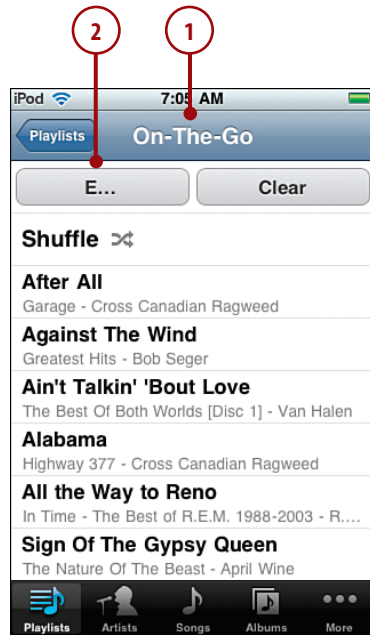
2
1

iPod
7:05 AM

Playlists
On-The-Go

E...
Clear

Shuffle

After All
Garage - Cross Canadian Ragweed

Against The Wind
Greatest Hits - Bob Seger

Ain't Talkin' 'Bout Love
The Best Of Both Worlds [Disc 1] - Van Halen

Alabama
Highway 377 - Cross Canadian Ragweed

All the Way to Reno
In Time - The Best of R.E.M. 1988-2003 - R....

Sign Of The Gypsy Queen
The Nature Of The Beast - April Wine

Playlists
Artists
Songs
Albums
More